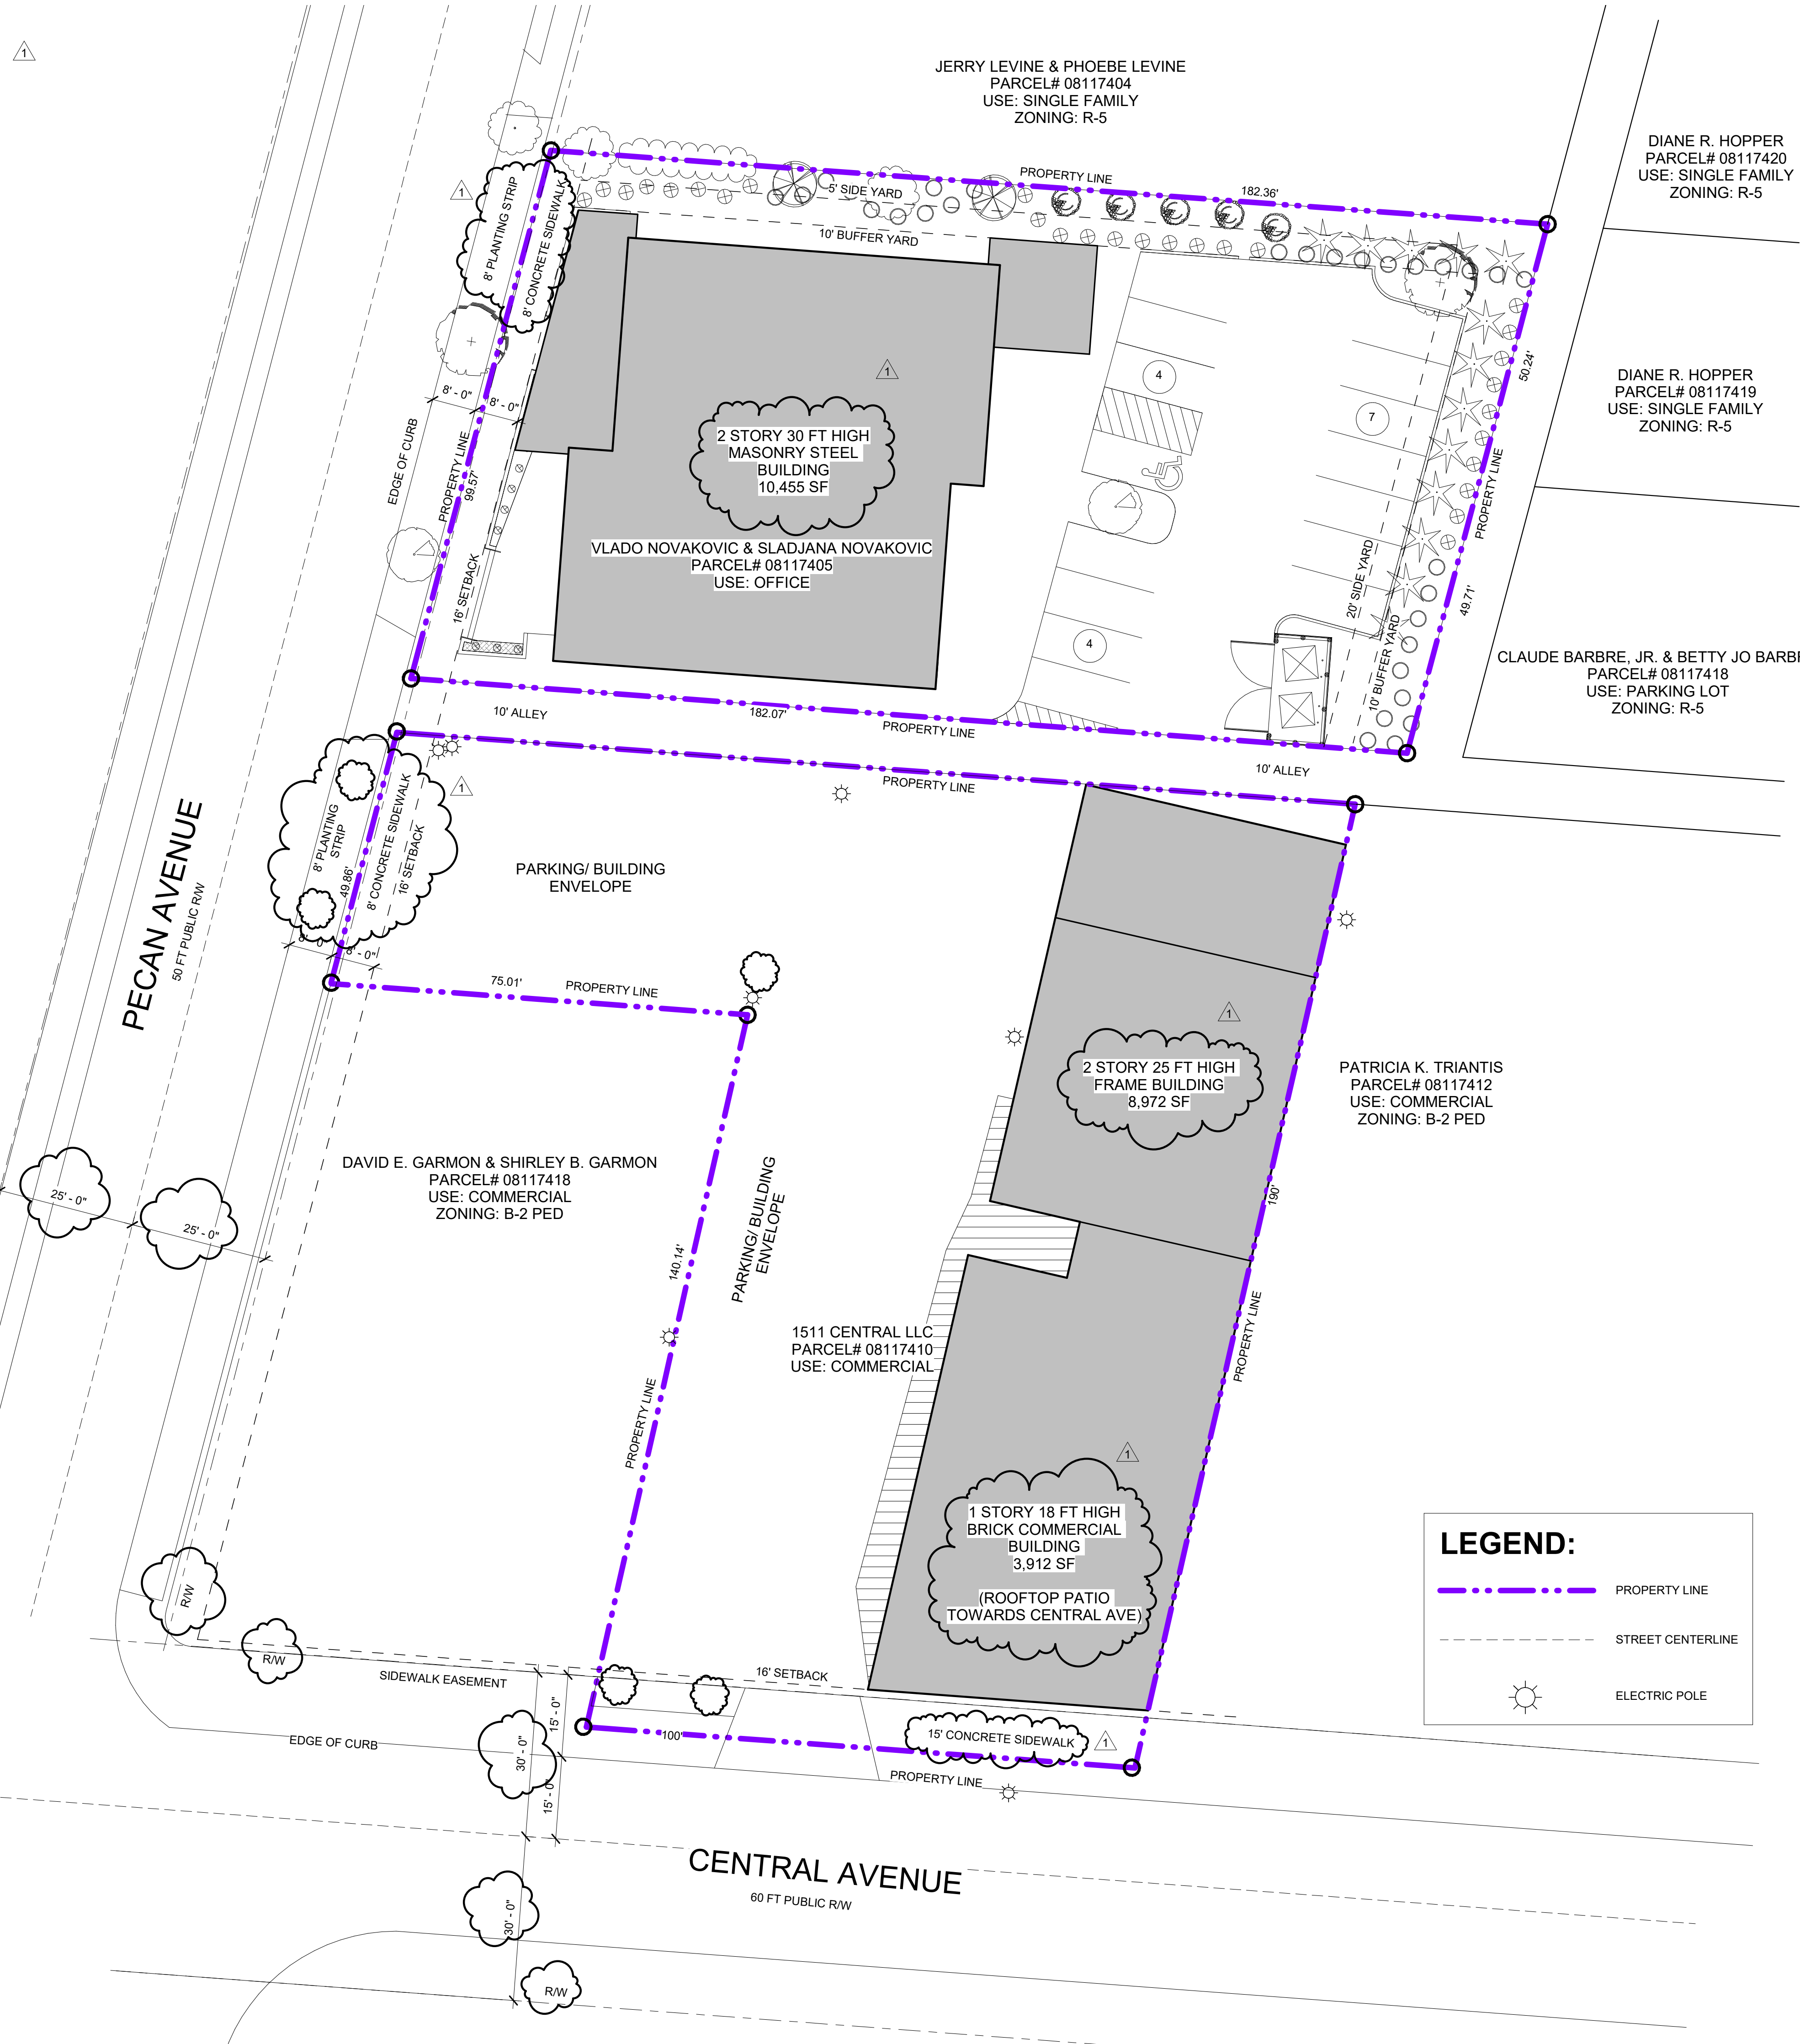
1

JERRY LEVINE & PHOEBE LEVINE
PARCEL# 08117404
USE: SINGLE FAMILY
ZONING: R-5

DIANE R. HOPPER
PARCEL# 08117420
USE: SINGLE FAMILY
ZONING: R-5

PROPERTY LINE
5' SIDE YARD
182.36'
10' BUFFER YARD
1
8' PLANTING STRIP
8' CONCRETE SIDEWALK

1

2 STORY 30 FT HIGH
MASONRY STEEL
BUILDING
10,455 SF

4
7
50.24'

DIANE R. HOPPER
PARCEL# 08117419
USE: SINGLE FAMILY
ZONING: R-5

8' - 0"
8' - 0"
EDGE OF CURB
PROPERTY LINE
99.57'
16' SETBACK

VLADO NOVAKOVIC & SLADJANA NOVAKOVIC
PARCEL# 08117405
USE: OFFICE

20' SIDE YARD
10' BUFFER YARD
PROPERTY LINE
49.71'
4

CLAUDE BARBRE, JR. & BETTY JO BARBI
PARCEL# 08117418
USE: PARKING LOT
ZONING: R-5

10' ALLEY
182.07'
PROPERTY LINE
10' ALLEY
PROPERTY LINE
1
8' PLANTING STRIP
8' CONCRETE SIDEWALK
16' SETBACK
49.86'
8' - 0"
8' - 0"

PECAN AVENUE
50 FT PUBLIC R/W

PARKING/ BUILDING
ENVELOPE

75.01'
PROPERTY LINE

1

2 STORY 25 FT HIGH
FRAME BUILDING
8,972 SF

PATRICIA K. TRIANTIS
PARCEL# 08117412
USE: COMMERCIAL
ZONING: B-2 PED

25' - 0"
25' - 0"

DAVID E. GARMON & SHIRLEY B. GARMON
PARCEL# 08117418
USE: COMMERCIAL
ZONING: B-2 PED

140.14'
PARKING/ BUILDING
ENVELOPE
190'

1511 CENTRAL LLC
PARCEL# 08117410
USE: COMMERCIAL

PROPERTY LINE
PROPERTY LINE
1

1 STORY 18 FT HIGH
BRICK COMMERCIAL
BUILDING
3,912 SF

(ROOFTOP PATIO
TOWARDS CENTRAL AVE)

LEGEND:
PROPERTY LINE
STREET CENTERLINE
ELECTRIC POLE

R/W
R/W
SIDEWALK EASEMENT
16' SETBACK
15' - 0"
100'
15' CONCRETE SIDEWALK
1
EDGE OF CURB
30' - 0"
PROPERTY LINE
15' - 0"

CENTRAL AVENUE
60 FT PUBLIC R/W

30' - 0"
R/W